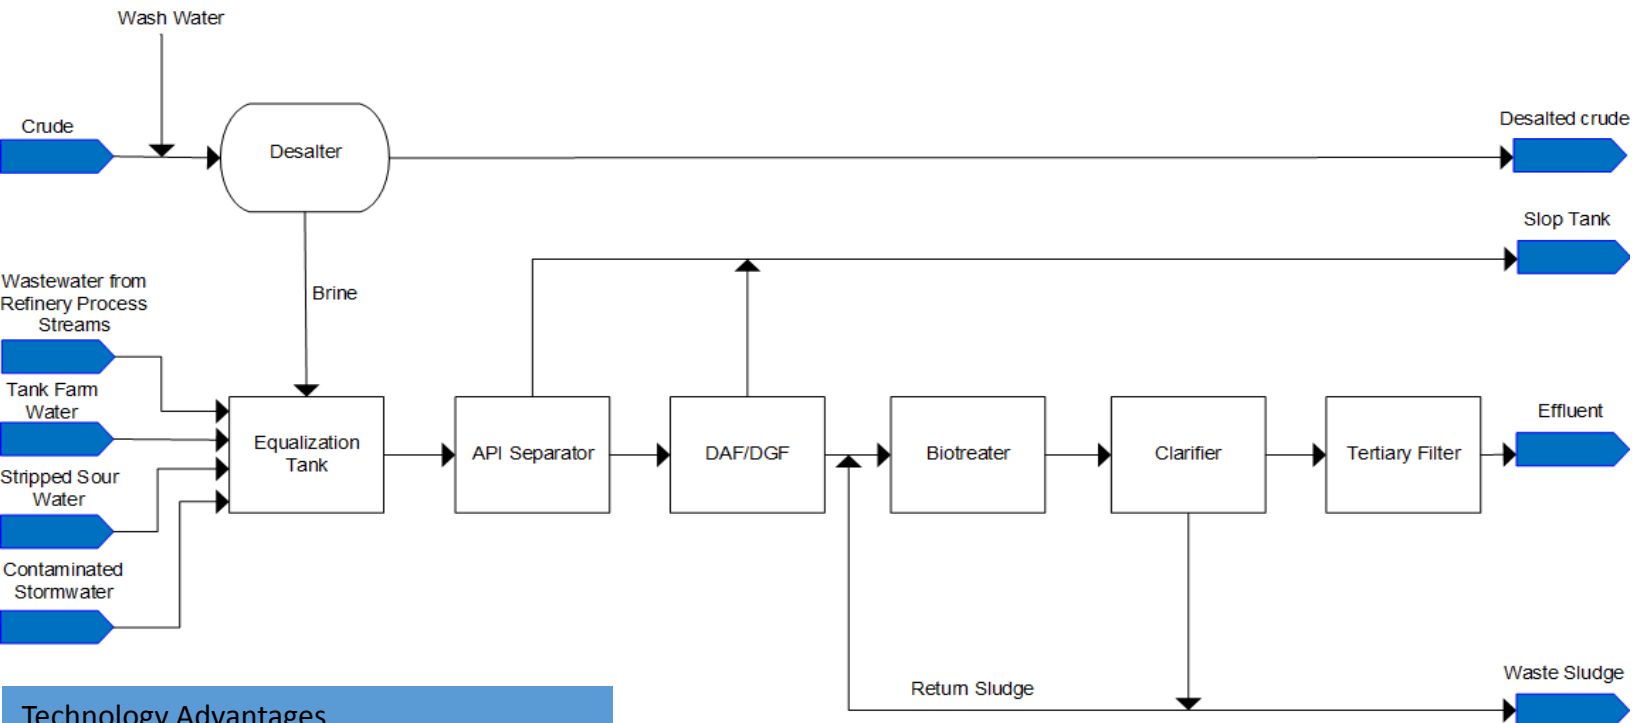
Wash Water

Crude

Desalter

Desalted crude

Slop Tank

Brine

Wastewater from Refinery Process Streams

Tank Farm Water

Stripped Sour Water

Contaminated Stormwater

Equalization Tank

API Separator

DAF/DGF

Biotreater

Clarifier

Tertiary Filter

Effluent

Return Sludge

Waste Sludge

Technology Advantages